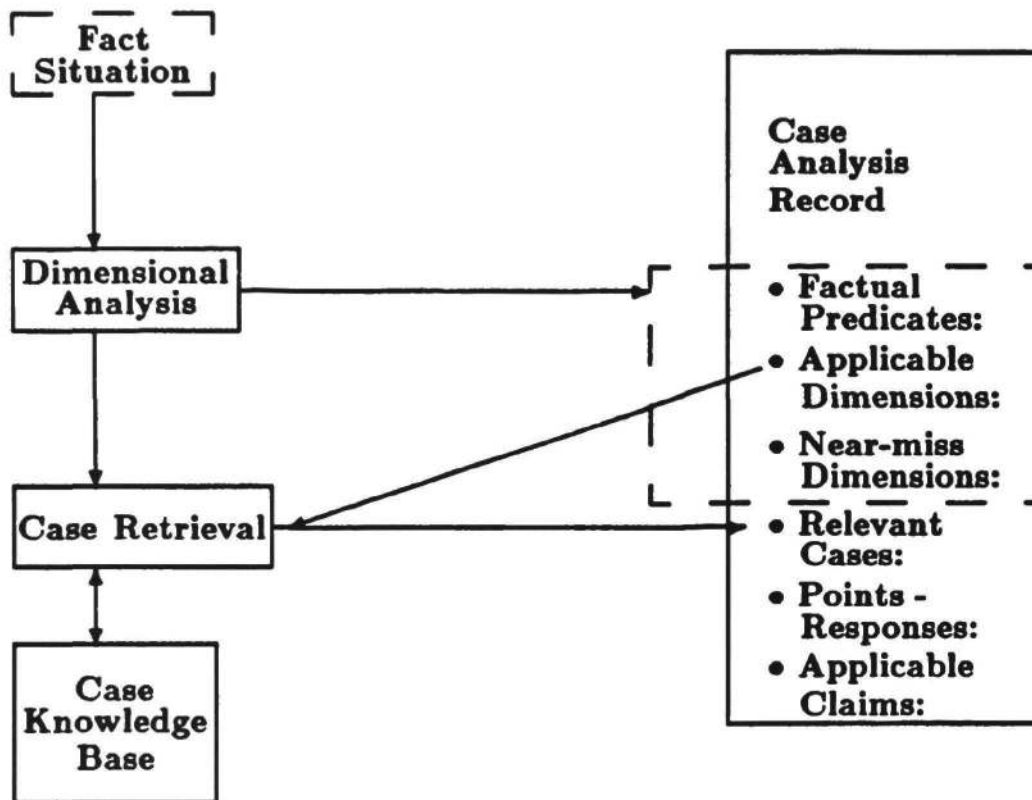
Fact Situation

Dimensional Analysis

Case Retrieval

Case Knowledge Base

Case Analysis Record

• Factual Predicates:
• Applicable Dimensions:
• Near-miss Dimensions:
• Relevant Cases:
• Points - Responses:
• Applicable Claims: